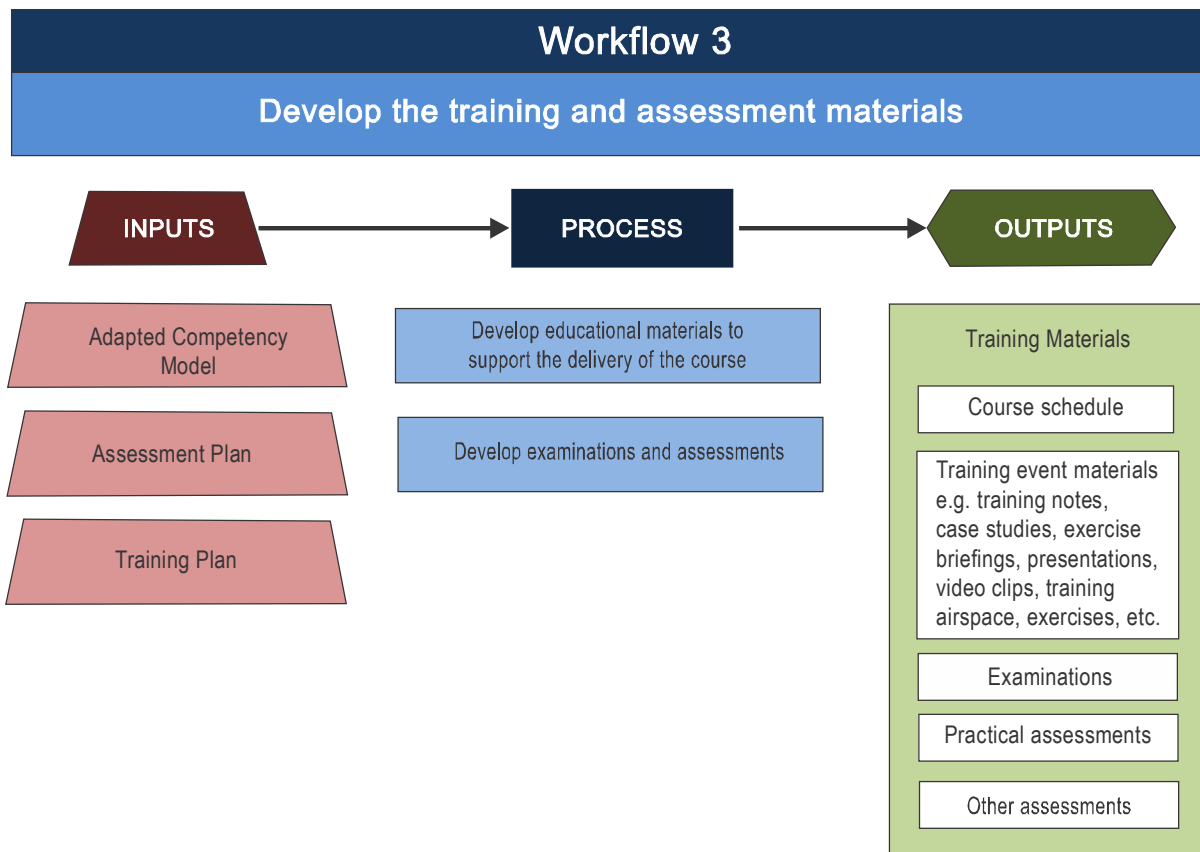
Workflow 3

Develop the training and assessment materials

INPUTS

PROCESS

OUTPUTS

Adapted Competency Model

Assessment Plan

Training Plan

Develop educational materials to support the delivery of the course

Develop examinations and assessments

Training Materials

Course schedule

Training event materials e.g. training notes, case studies, exercise briefings, presentations, video clips, training airspace, exercises, etc.

Examinations

Practical assessments

Other assessments